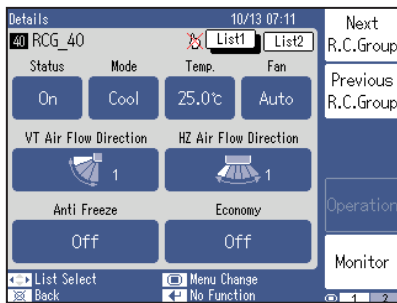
Details
10/13 07:11
40 RCG_40
List1
List2
Next R.C.Group
Status
Mode
Temp.
Fan
On
Cool
25.0℃
Auto
Previous R.C.Group
VT Air Flow Direction
HZ Air Flow Direction
1
1
Operation
Anti Freeze
Economy
Off
Off
Monitor
List Select
Back
Menu Change
No Function
1
2